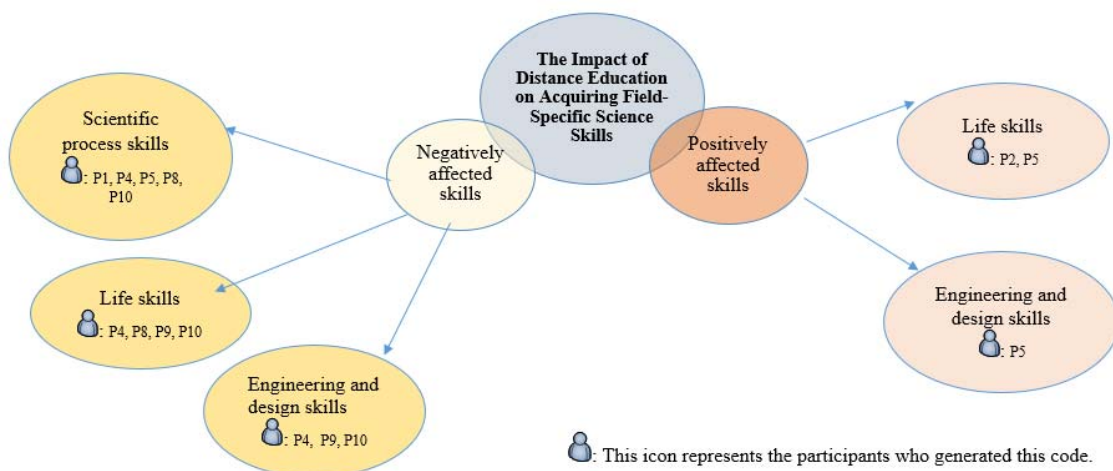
The Impact of Distance Education on Acquiring Field-Specific Science Skills

Negatively affected skills

Positively affected skills

Scientific process skills
: P1, P4, P5, P8, P10

Life skills
: P4, P8, P9, P10

Engineering and design skills
: P4, P9, P10

Life skills
: P2, P5

Engineering and design skills
: P5

: This icon represents the participants who generated this code.